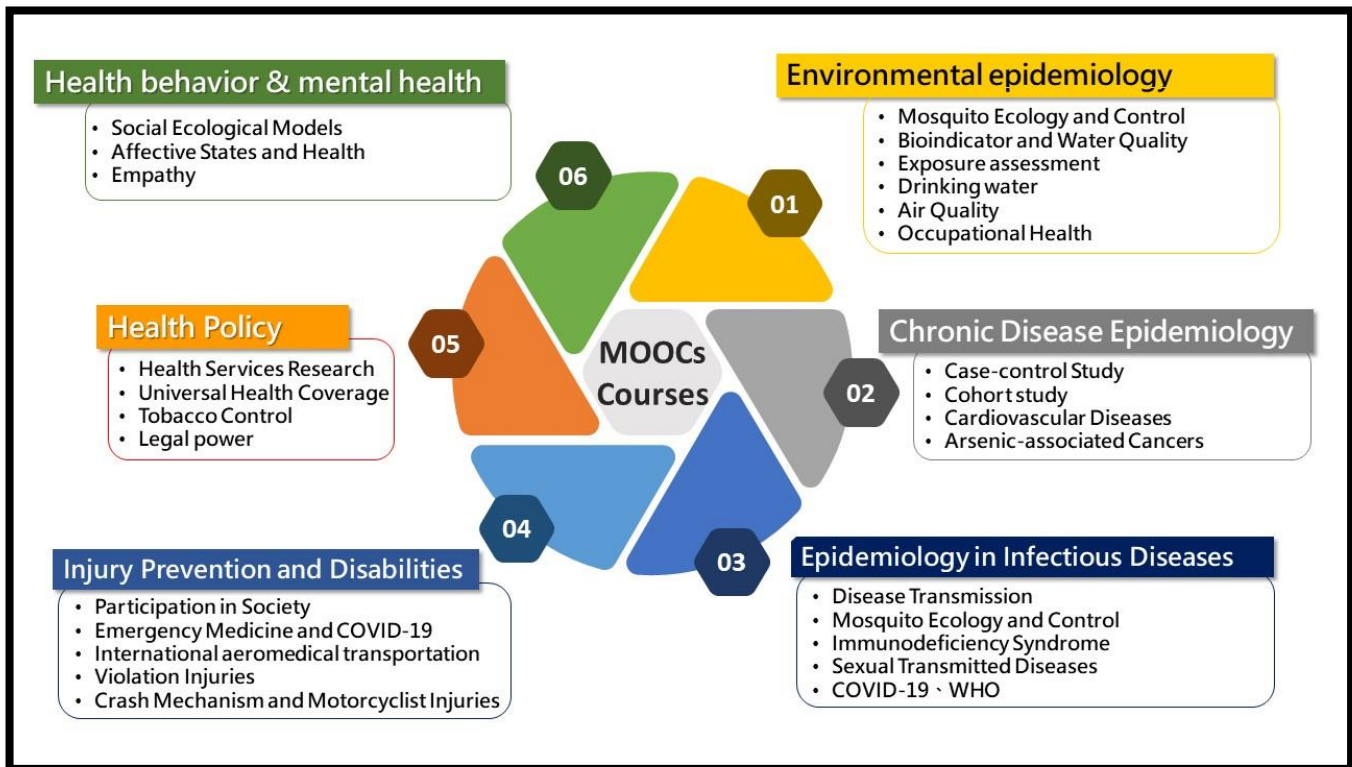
Health behavior & mental health
• Social Ecological Models
• Affective States and Health
• Empathy

Environmental epidemiology
• Mosquito Ecology and Control
• Bioindicator and Water Quality
• Exposure assessment
• Drinking water
• Air Quality
• Occupational Health

06

01

Health Policy
• Health Services Research
• Universal Health Coverage
• Tobacco Control
• Legal power

05

MOOCs Courses

02

Chronic Disease Epidemiology
• Case-control Study
• Cohort study
• Cardiovascular Diseases
• Arsenic-associated Cancers

04

03

Injury Prevention and Disabilities
• Participation in Society
• Emergency Medicine and COVID-19
• International aeromedical transportation
• Violation Injuries
• Crash Mechanism and Motorcyclist Injuries

Epidemiology in Infectious Diseases
• Disease Transmission
• Mosquito Ecology and Control
• Immunodeficiency Syndrome
• Sexual Transmitted Diseases
• COVID-19、WHO